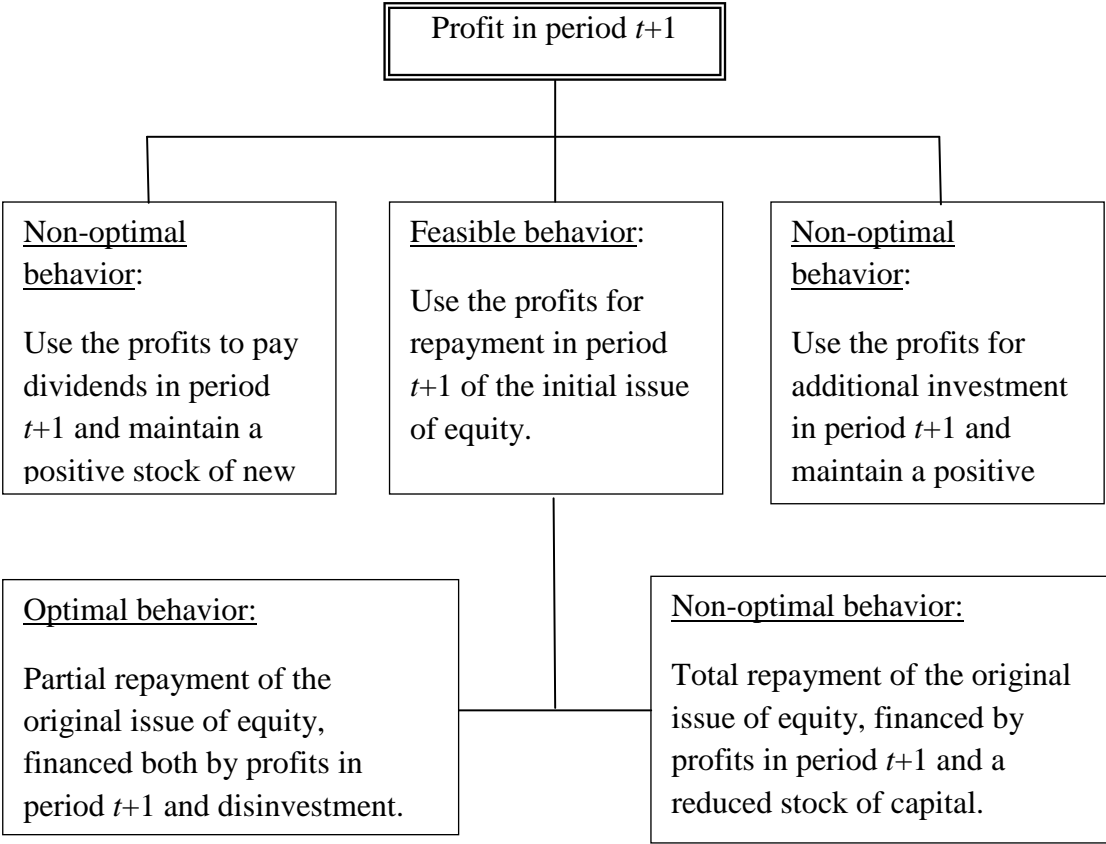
Profit in period $t$+1

Non-optimal behavior:

Use the profits to pay dividends in period $t$+1 and maintain a positive stock of new

Feasible behavior:

Use the profits for repayment in period $t$+1 of the initial issue of equity.

Non-optimal behavior:

Use the profits for additional investment in period $t$+1 and maintain a positive

Optimal behavior:

Partial repayment of the original issue of equity, financed both by profits in period $t$+1 and disinvestment.

Non-optimal behavior:

Total repayment of the original issue of equity, financed by profits in period $t$+1 and a reduced stock of capital.